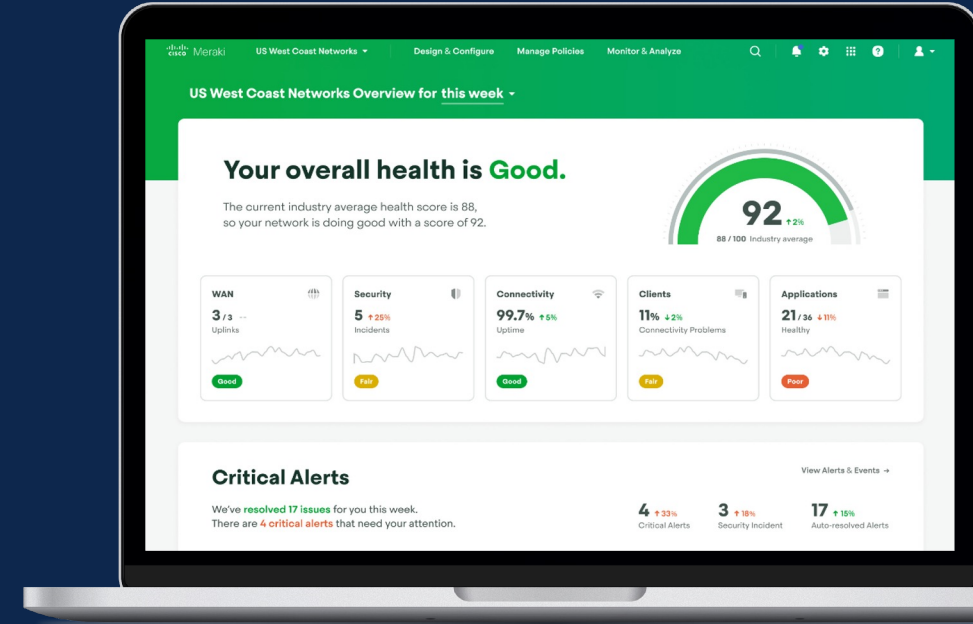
cisco Meraki US West Coast Networks Design & Configure Manage Policies Monitor & Analyze

US West Coast Networks Overview for this week

Your overall health is Good.

The current industry average health score is 88, so your network is doing good with a score of 92.

92 ↑2%
88 / 100 Industry average

WAN
3 / 3 --
Uplinks
Good

Security
5 ↑25%
Incidents
Fair

Connectivity
99.7% ↑5%
Uptime
Good

Clients
11% ↓2%
Connectivity Problems
Fair

Applications
21 / 36 ↓11%
Healthy
Poor

Critical Alerts

View Alerts & Events →

We've resolved 17 issues for you this week.
There are 4 critical alerts that need your attention.

4 ↑33%
Critical Alerts

3 ↑18%
Security Incident

17 ↑15%
Auto-resolved Alerts